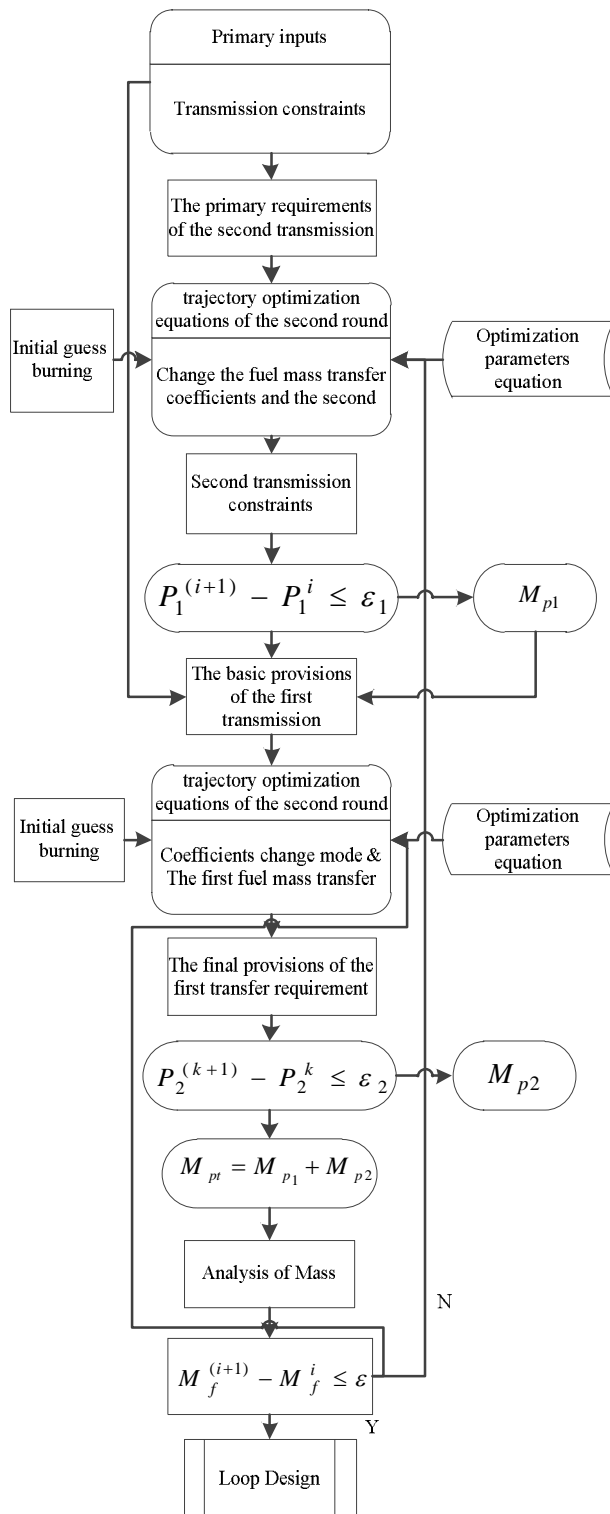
Primary inputs

Transmission constraints

The primary requirements of the second transmission

Initial guess burning

trajectory optimization equations of the second round

Change the fuel mass transfer coefficients and the second

Optimization parameters equation

Second transmission constraints

$P_1^{(i+1)} - P_1^{i} \leq \varepsilon_1$

$M_{p1}$

The basic provisions of the first transmission

Initial guess burning

trajectory optimization equations of the second round

Coefficients change mode & The first fuel mass transfer

Optimization parameters equation

The final provisions of the first transfer requirement

$P_2^{(k+1)} - P_2^{k} \leq \varepsilon_2$

$M_{p2}$

$M_{pt} = M_{p_1} + M_{p2}$

Analysis of Mass

N

$M_f^{(i+1)} - M_f^{i} \leq \varepsilon$

Y

Loop Design